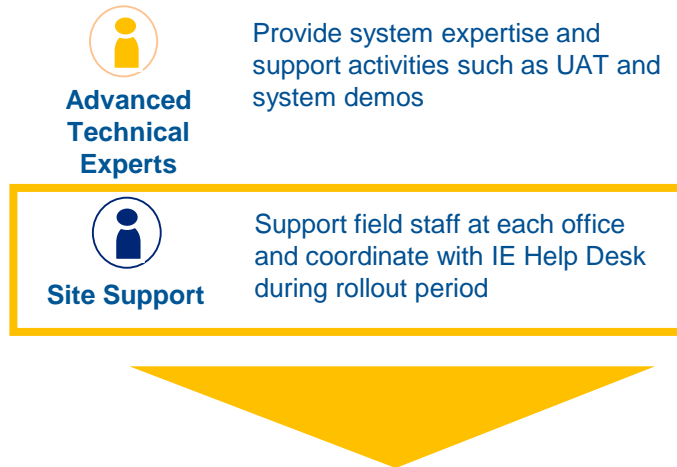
Advanced Technical Experts

Provide system expertise and support activities such as UAT and system demos

Site Support

Support field staff at each office and coordinate with IE Help Desk during rollout period